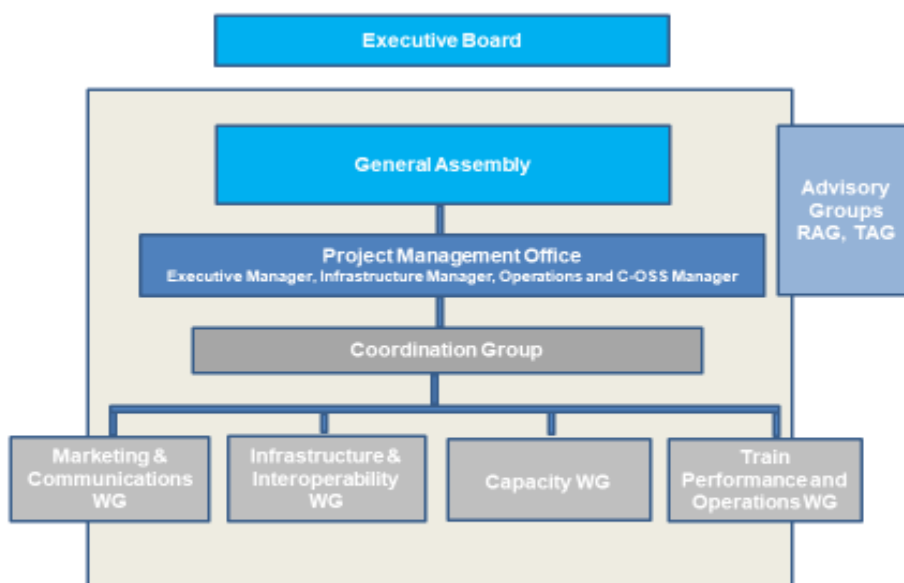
Executive Board

General Assembly

Advisory Groups RAG, TAG

Project Management Office
Executive Manager, Infrastructure Manager, Operations and C-OSS Manager

Coordination Group

Marketing & Communications WG

Infrastructure & Interoperability WG

Capacity WG

Train Performance and Operations WG